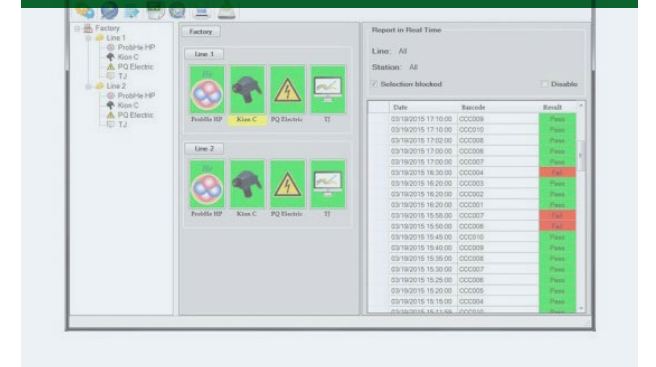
Factory
Line 1
ProbHe HP
Kion C
PQ Electric
TJ
Line 2
ProbHe HP
Kion C
PQ Electric
TJ

Factory

Line 1

Probhe HP
Kion C
PQ Electric
TJ

Line 2

Probhe HP
Kion C
PQ Electric
TJ

Report in Real Time

Line: All

Station: All

Selection blocked

Disable

| Date | Barcode | Result |
|---|---|---|
| 03/19/2015 17:10:00 | CCC009 | Pass |
| 03/19/2015 17:10:00 | CCC010 | Pass |
| 03/19/2015 17:02:00 | CCC008 | Pass |
| 03/19/2015 17:00:00 | CCC006 | Pass |
| 03/19/2015 17:00:00 | CCC007 | Pass |
| 03/19/2015 16:30:00 | CCC004 | Fail |
| 03/19/2015 16:20:00 | CCC003 | Pass |
| 03/19/2015 16:20:00 | CCC002 | Pass |
| 03/19/2015 16:20:00 | CCC001 | Pass |
| 03/19/2015 15:58:00 | CCC007 | Fail |
| 03/19/2015 15:50:00 | CCC008 | Fail |
| 03/19/2015 15:45:00 | CCC010 | Pass |
| 03/19/2015 15:40:00 | CCC009 | Pass |
| 03/19/2015 15:35:00 | CCC008 | Pass |
| 03/19/2015 15:30:00 | CCC007 | Pass |
| 03/19/2015 15:25:00 | CCC006 | Pass |
| 03/19/2015 15:20:00 | CCC005 | Pass |
| 03/19/2015 15:15:00 | CCC004 | Pass |
| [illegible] | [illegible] | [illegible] |